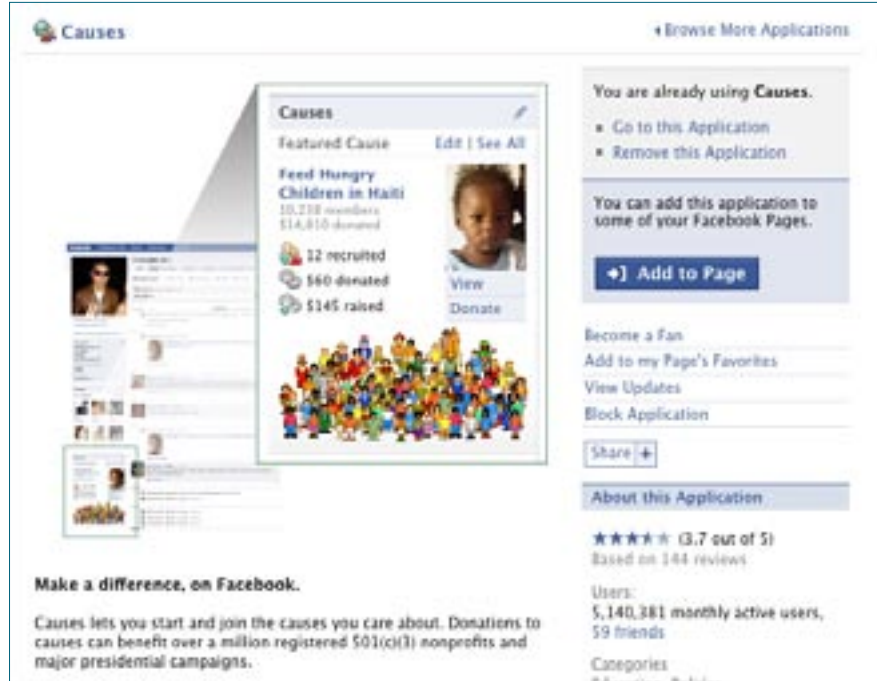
Causes

◂ Browse More Applications

Causes

Featured Cause

Edit | See All

Feed Hungry Children in Haiti

10,238 members

$14,810 donated

12 recruited

$60 donated

$145 raised

View

Donate

You are already using Causes.

Go to this Application

Remove this Application

You can add this application to some of your Facebook Pages.

Add to Page

Become a Fan

Add to my Page's Favorites

View Updates

Block Application

Share +

About this Application

★★★★☆ (3.7 out of 5)

Based on 144 reviews

Users:

5,140,381 monthly active users, 59 friends

Categories

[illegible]

Make a difference, on Facebook.

Causes lets you start and join the causes you care about. Donations to causes can benefit over a million registered 501(c)(3) nonprofits and major presidential campaigns.